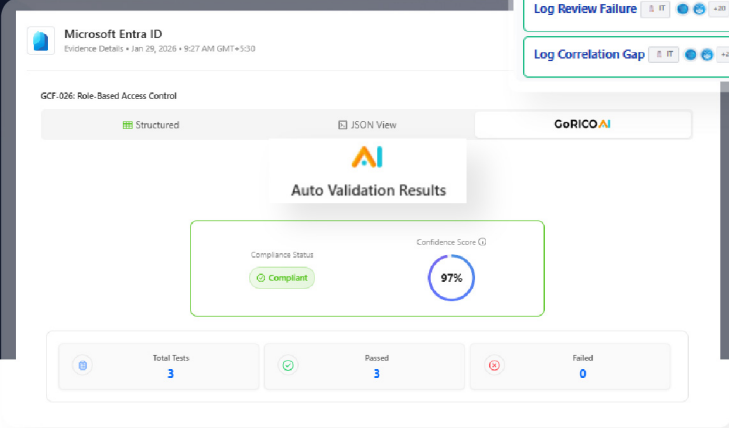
Microsoft Entra ID
Evidence Details • Jan 29, 2026 • 9:27 AM GMT+5:30

Log Review Failure IT +21

Log Correlation Gap IT +2

GCF-026: Role-Based Access Control

Structured

JSON View

GoRICO AI

AI

Auto Validation Results

Compliance Status

Compliant

Confidence Score

97%

Total Tests
3

Passed
3

Failed
0